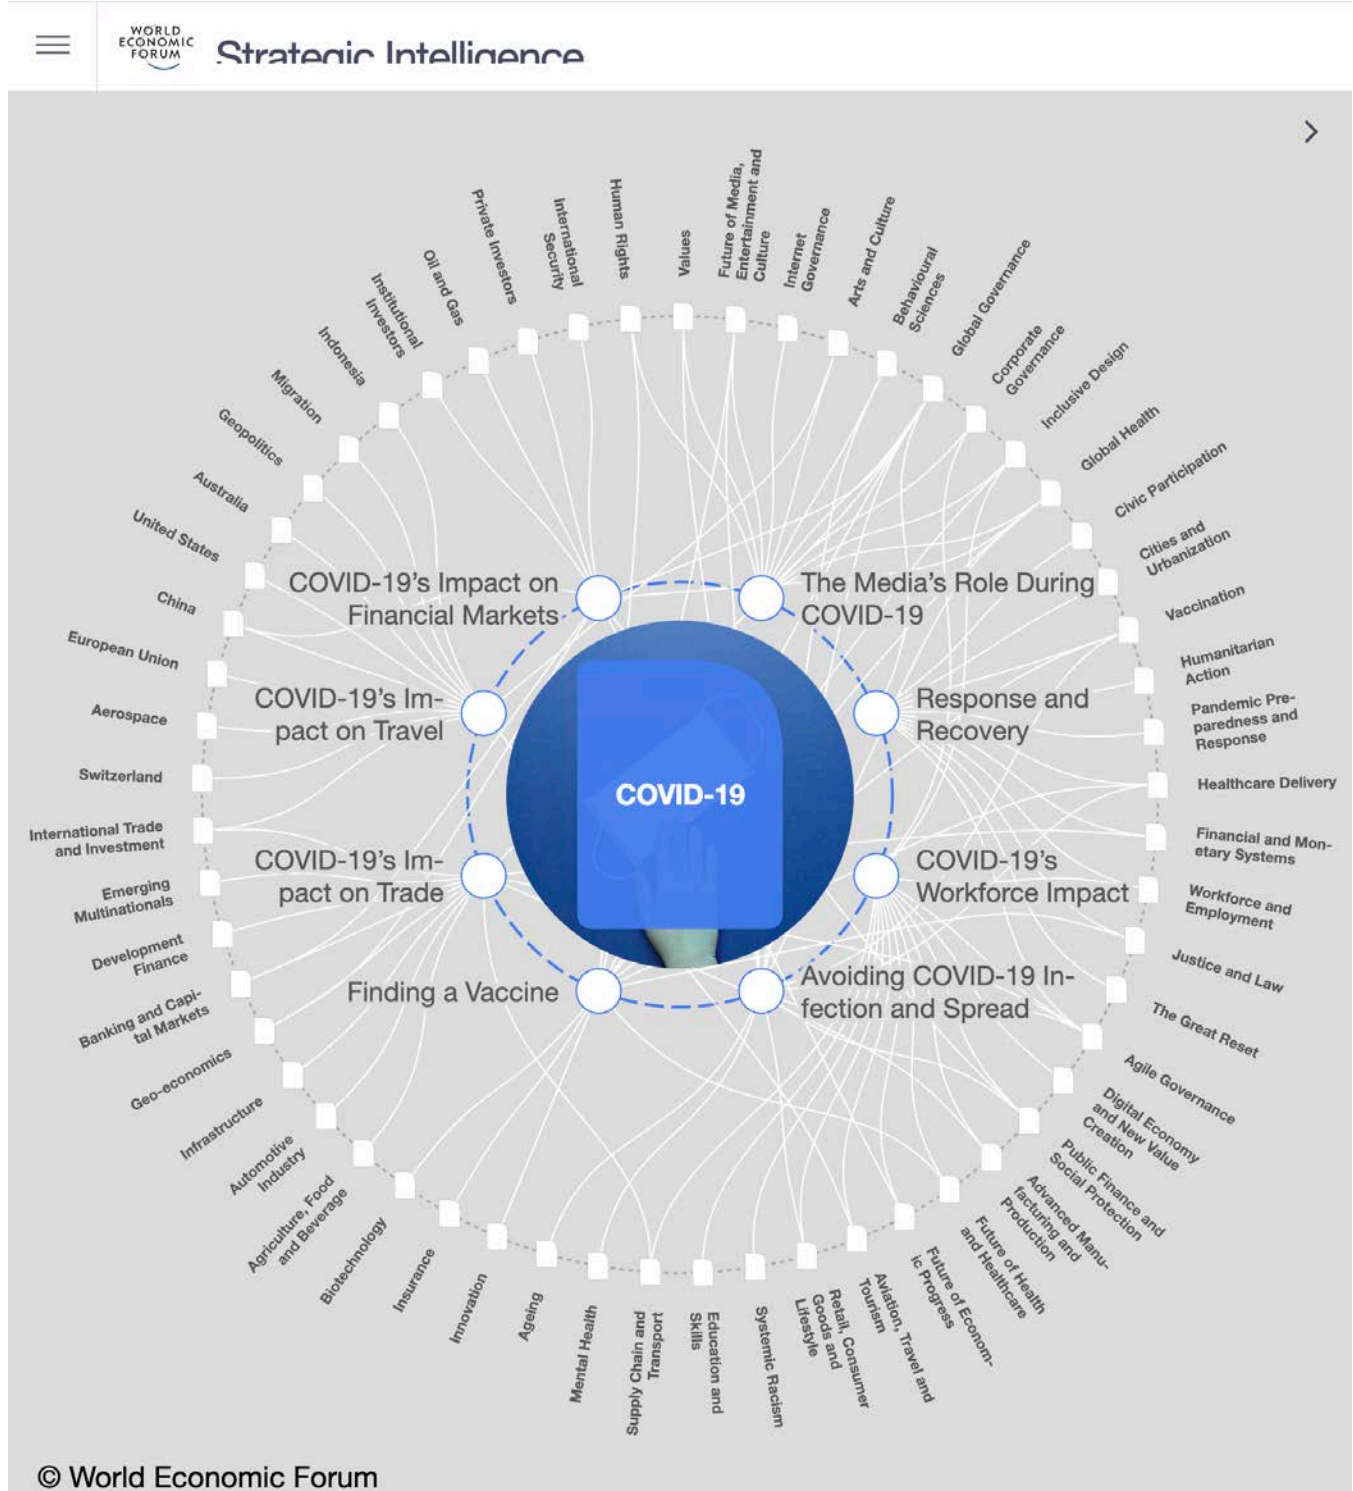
WORLD ECONOMIC FORUM Strategic Intelligence

Private Investors
International Security
Human Rights
Values
Future of Media, Entertainment and Culture
Internet Governance
Arts and Culture
Behavioural Sciences
Global Governance
Corporate Governance
Inclusive Design
Global Health
Civic Participation
Cities and Urbanization
Vaccination
Humanitarian Action
Pandemic Preparedness and Response
Healthcare Delivery
Financial and Monetary Systems
Workforce and Employment
Justice and Law
The Great Reset
Agile Governance
Digital Economy and New Value Creation
Public Finance and Social Protection
Advanced Manufacturing and Production
Future of Health and Healthcare
Future of Economic Progress
Aviation, Travel and Tourism
Retail, Consumer Goods and Lifestyle
Systemic Racism
Education and Skills
Supply Chain and Transport
Mental Health
Ageing
Innovation
Insurance
Biotechnology
Agriculture, Food and Beverage
Automotive Industry
Infrastructure
Geo-economics
Banking and Capital Markets
Development Finance
Emerging Multinationals
International Trade and Investment
Switzerland
Aerospace
European Union
China
United States
Australia
Geopolitics
Migration
Indonesia
Institutional Investors
Oil and Gas

COVID-19's Impact on Financial Markets
The Media's Role During COVID-19
COVID-19's Impact on Travel
Response and Recovery
COVID-19
COVID-19's Impact on Trade
COVID-19's Workforce Impact
Finding a Vaccine
Avoiding COVID-19 Infection and Spread

© World Economic Forum